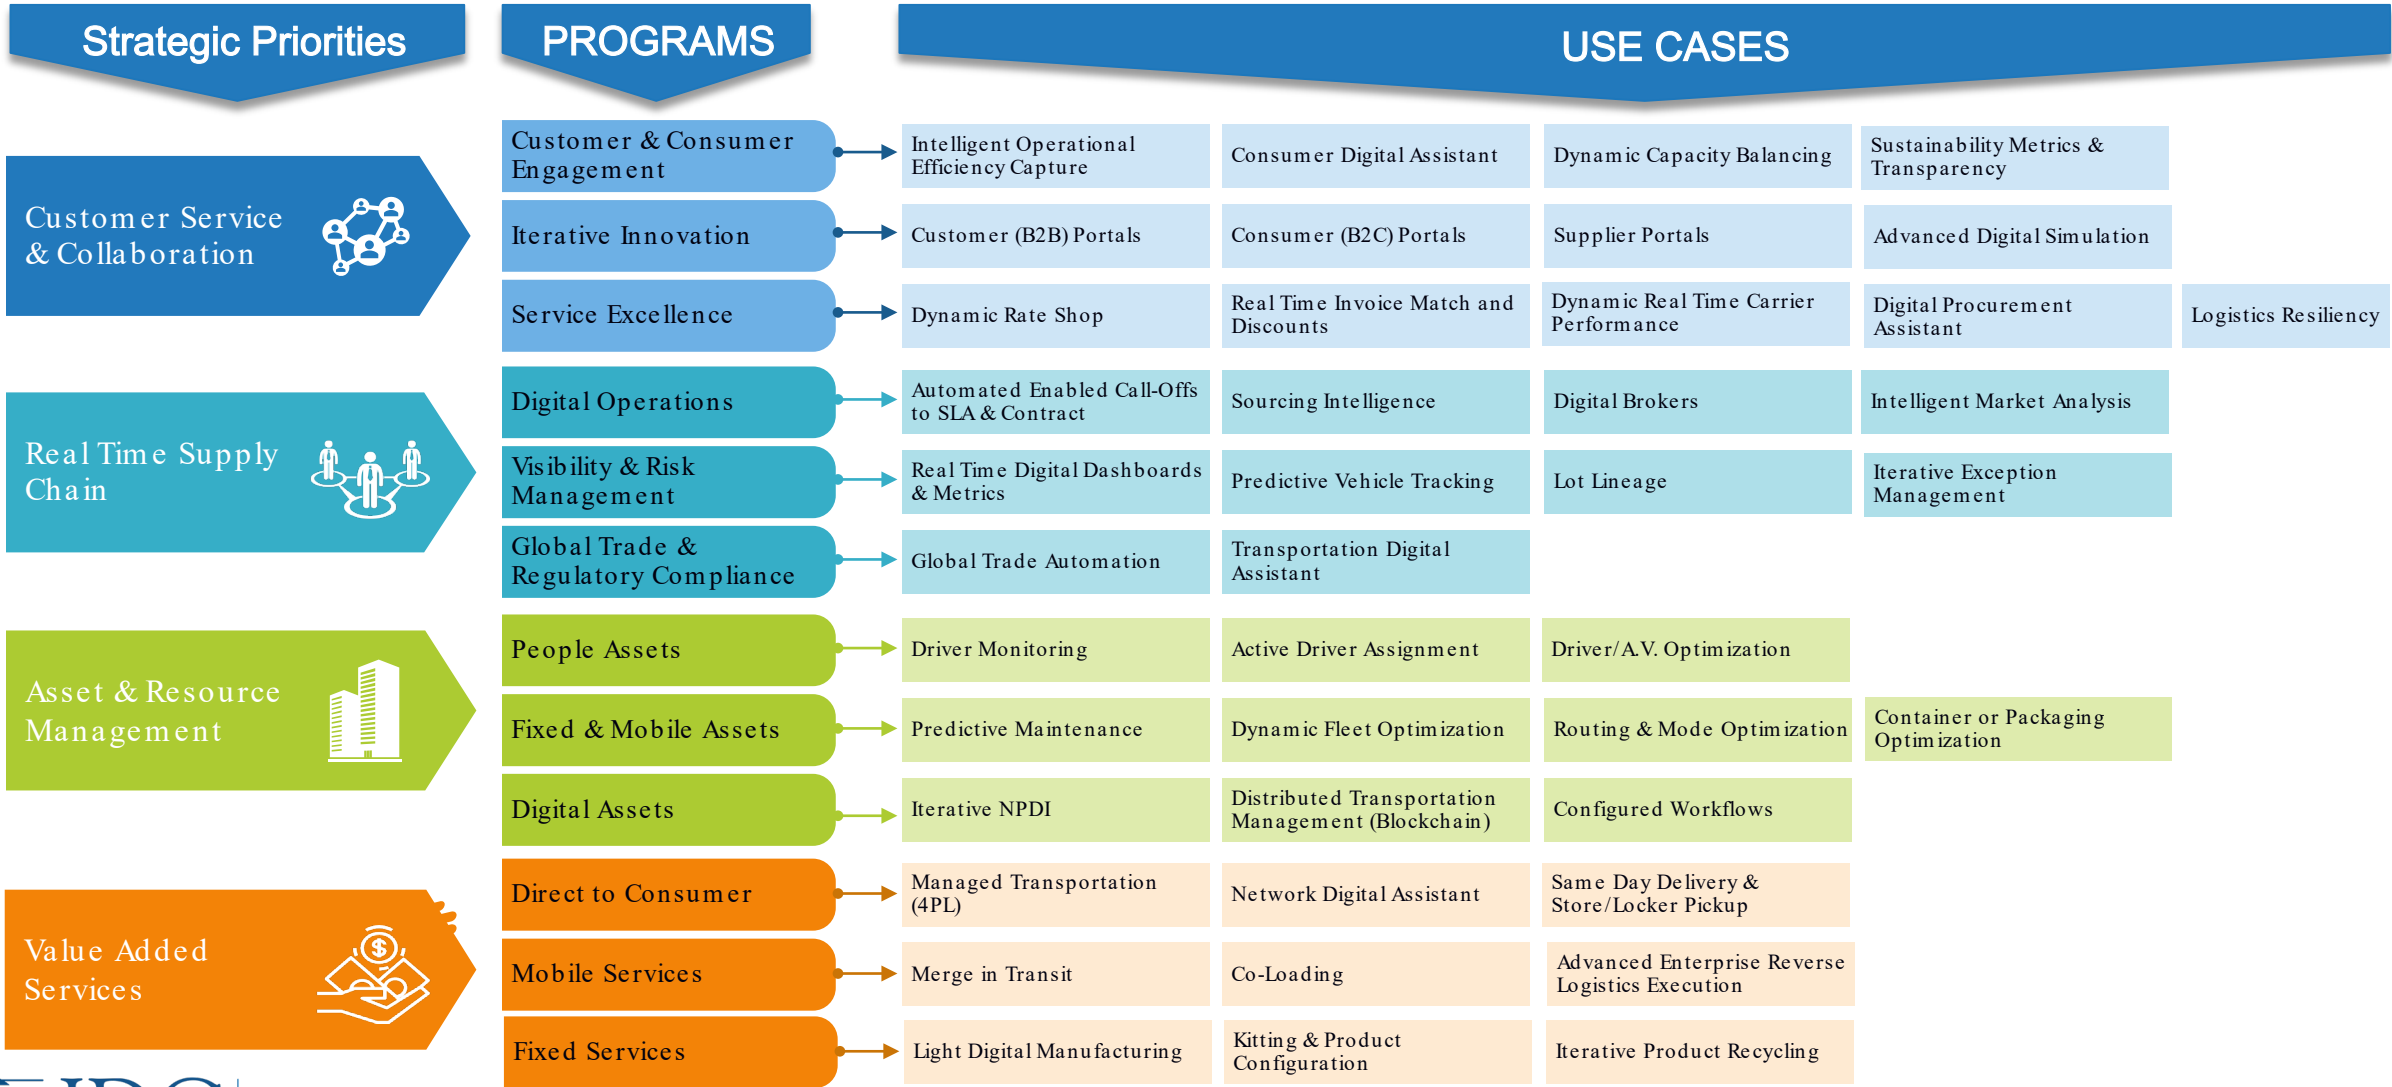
Strategic Priorities

PROGRAMS

USE CASES

Customer Service & Collaboration

Customer & Consumer Engagement

Intelligent Operational Efficiency Capture

Consumer Digital Assistant

Dynamic Capacity Balancing

Sustainability Metrics & Transparency

Iterative Innovation

Customer (B2B) Portals

Consumer (B2C) Portals

Supplier Portals

Advanced Digital Simulation

Service Excellence

Dynamic Rate Shop

Real Time Invoice Match and Discounts

Dynamic Real Time Carrier Performance

Digital Procurement Assistant

Logistics Resiliency

Real Time Supply Chain

Digital Operations

Automated Enabled Call-Offs to SLA & Contract

Sourcing Intelligence

Digital Brokers

Intelligent Market Analysis

Visibility & Risk Management

Real Time Digital Dashboards & Metrics

Predictive Vehicle Tracking

Lot Lineage

Iterative Exception Management

Global Trade & Regulatory Compliance

Global Trade Automation

Transportation Digital Assistant

Asset & Resource Management

People Assets

Driver Monitoring

Active Driver Assignment

Driver/A.V. Optimization

Fixed & Mobile Assets

Predictive Maintenance

Dynamic Fleet Optimization

Routing & Mode Optimization

Container or Packaging Optimization

Digital Assets

Iterative NPDI

Distributed Transportation Management (Blockchain)

Configured Workflows

Value Added Services

Direct to Consumer

Managed Transportation (4PL)

Network Digital Assistant

Same Day Delivery & Store/Locker Pickup

Mobile Services

Merge in Transit

Co-Loading

Advanced Enterprise Reverse Logistics Execution

Fixed Services

Light Digital Manufacturing

Kitting & Product Configuration

Iterative Product Recycling